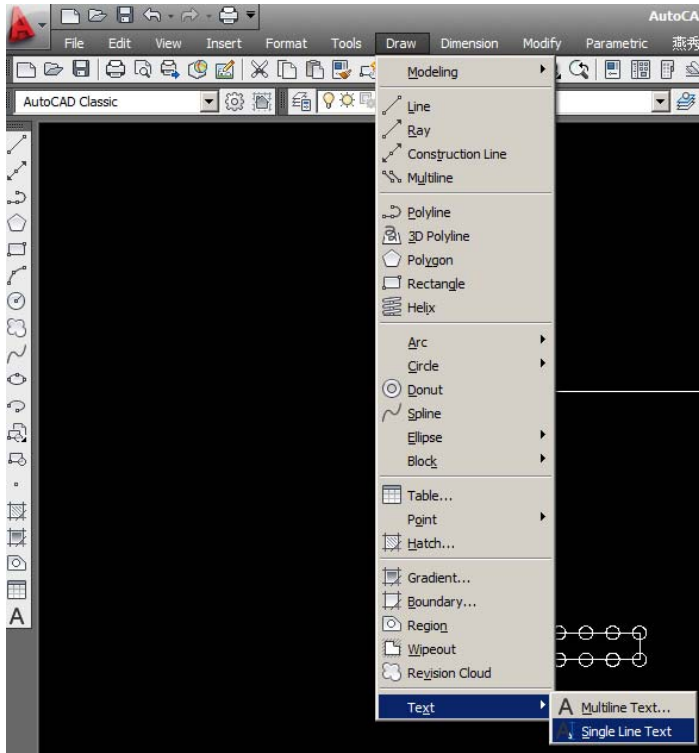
AutoCA

File Edit View Insert Format Tools Draw Dimension Modify Parametric 燕秀

AutoCAD Classic

Modeling
Line
Ray
Construction Line
Multiline
Polyline
3D Polyline
Polygon
Rectangle
Helix
Arc
Circle
Donut
Spline
Ellipse
Block
Table...
Point
Hatch...
Gradient...
Boundary...
Region
Wipeout
Revision Cloud
Text

A Multiline Text...
Single Line Text

A